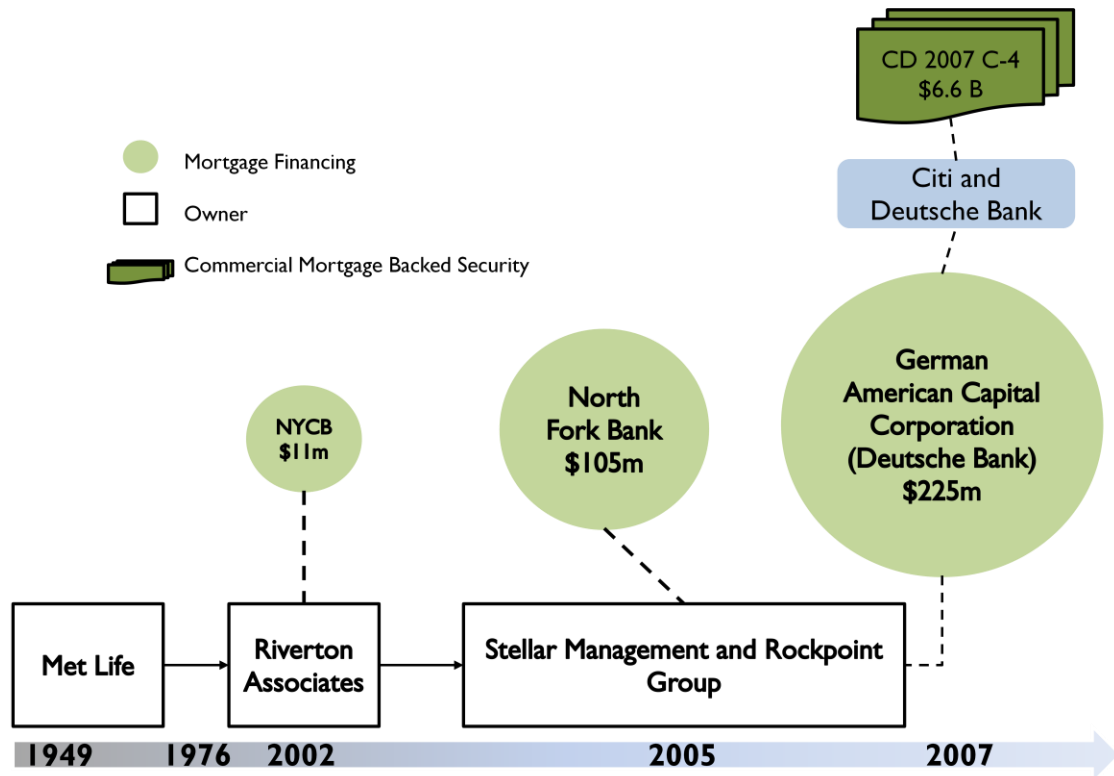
CD 2007 C-4
$6.6 B

Mortgage Financing

Owner

Commercial Mortgage Backed Security

Citi and Deutsche Bank

NYCB $11m

North Fork Bank $105m

German American Capital Corporation (Deutsche Bank) $225m

Met Life

Riverton Associates

Stellar Management and Rockpoint Group

1949 1976 2002 2005 2007